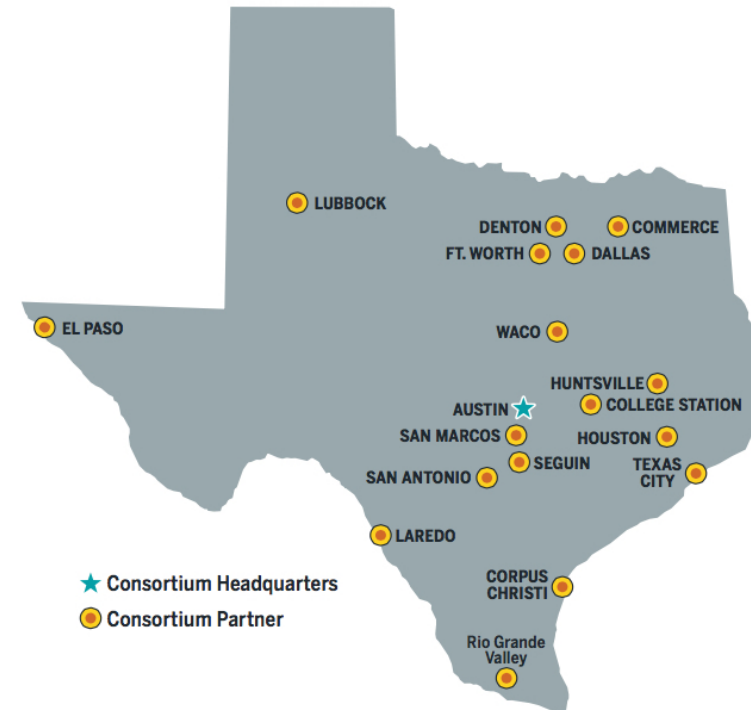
LUBBOCK
DENTON
COMMERCE
FT. WORTH
DALLAS
EL PASO
WACO
HUNTSVILLE
AUSTIN
COLLEGE STATION
SAN MARCOS
HOUSTON
SEGUIN
SAN ANTONIO
TEXAS CITY
LAREDO
CORPUS CHRISTI
Rio Grande Valley

Consortium Headquarters
Consortium Partner